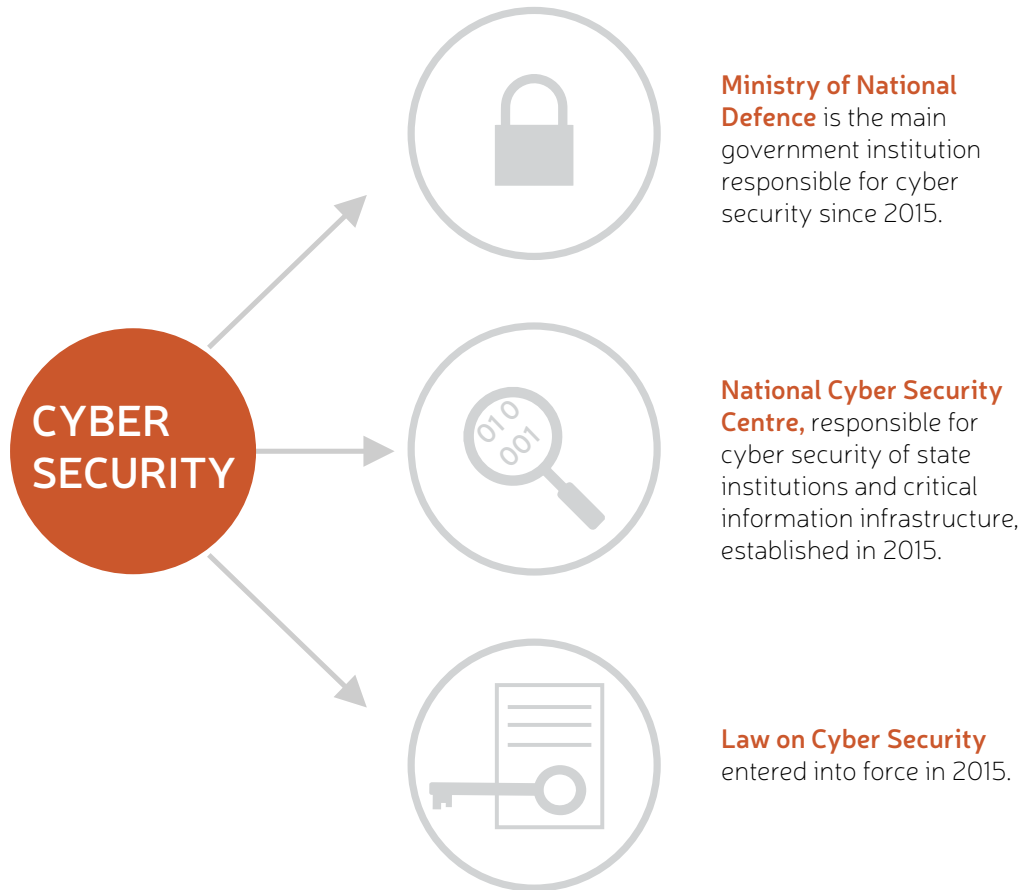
CYBER SECURITY

Ministry of National Defence is the main government institution responsible for cyber security since 2015.

010
001

National Cyber Security Centre, responsible for cyber security of state institutions and critical information infrastructure, established in 2015.

Law on Cyber Security entered into force in 2015.